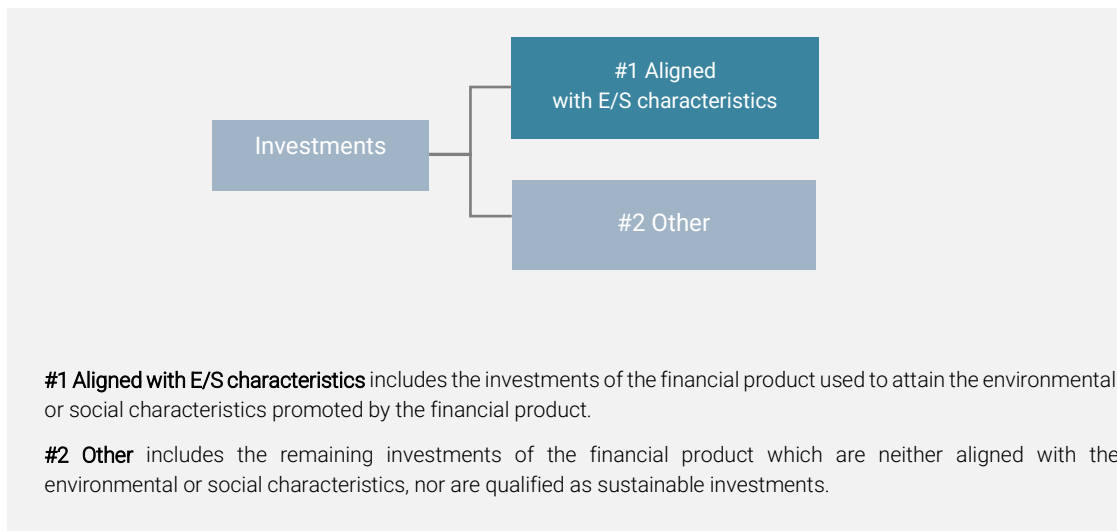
#1 Aligned with E/S characteristics

Investments

#2 Other

#1 Aligned with E/S characteristics includes the investments of the financial product used to attain the environmental or social characteristics promoted by the financial product.

#2 Other includes the remaining investments of the financial product which are neither aligned with the environmental or social characteristics, nor are qualified as sustainable investments.